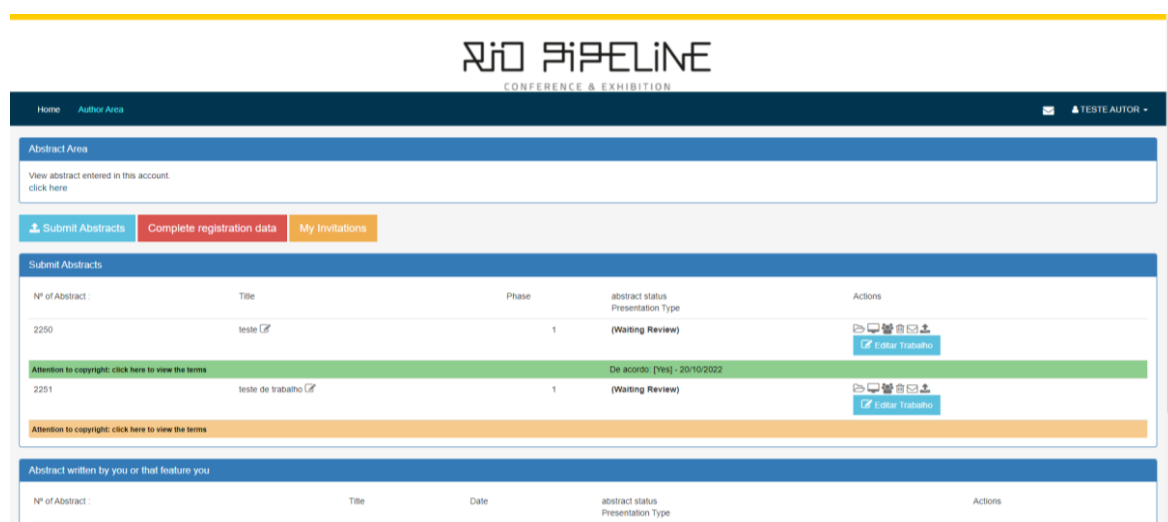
RIO PIPELINE
CONFERENCE & EXHIBITION

Home Author Area

TESTE AUTOR

Abstract Area

View abstract entered in this account.
click here

Submit Abstracts Complete registration data My Invitations

Submit Abstracts

| Nº of Abstract : | Title | Phase | abstract status Presentation Type | Actions |
|---|---|---|---|---|
| 2250 | teste | 1 | (Waiting Review) | Editar Trabalho |

Attention to copyright: click here to view the terms De acordo: [Yes] - 20/10/2022

| 2251 | teste de trabalho | 1 | (Waiting Review) | Editar Trabalho |
|---|---|---|---|---|

Attention to copyright: click here to view the terms

Abstract written by you or that feature you

| Nº of Abstract : | Title | Date | abstract status Presentation Type | Actions |
|---|---|---|---|---|